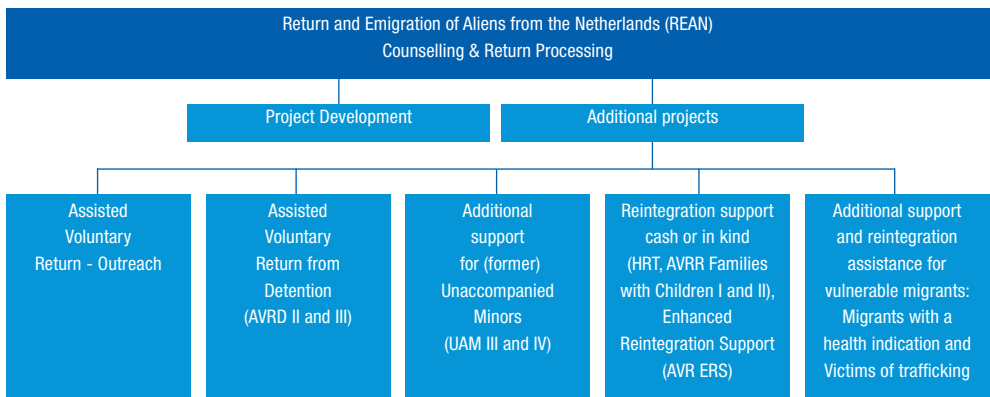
Return and Emigration of Aliens from the Netherlands (REAN)
Counselling & Return Processing

Project Development

Additional projects

Assisted Voluntary Return - Outreach

Assisted Voluntary Return from Detention (AVRD II and III)

Additional support for (former) Unaccompanied Minors (UAM III and IV)

Reintegration support cash or in kind (HRT, AVRR Families with Children I and II), Enhanced Reintegration Support (AVR ERS)

Additional support and reintegration assistance for vulnerable migrants: Migrants with a health indication and Victims of trafficking